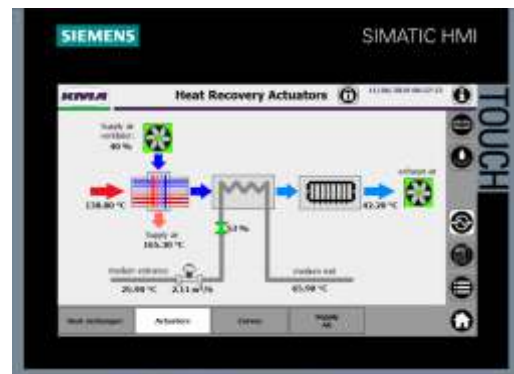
SIEMENS

SIMATIC HMI

TOUCH

KMA

Heat Recovery Actuators

Supply air ventilator
40 %

138.80 °C

Supply air
103.30 °C

12 %

Exhaust air
42.20 °C

Medium entrance

20.00 °C

2.11 m³/h

Medium exit

65.90 °C

Heat exchanger

Actuators

Curves

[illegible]
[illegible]